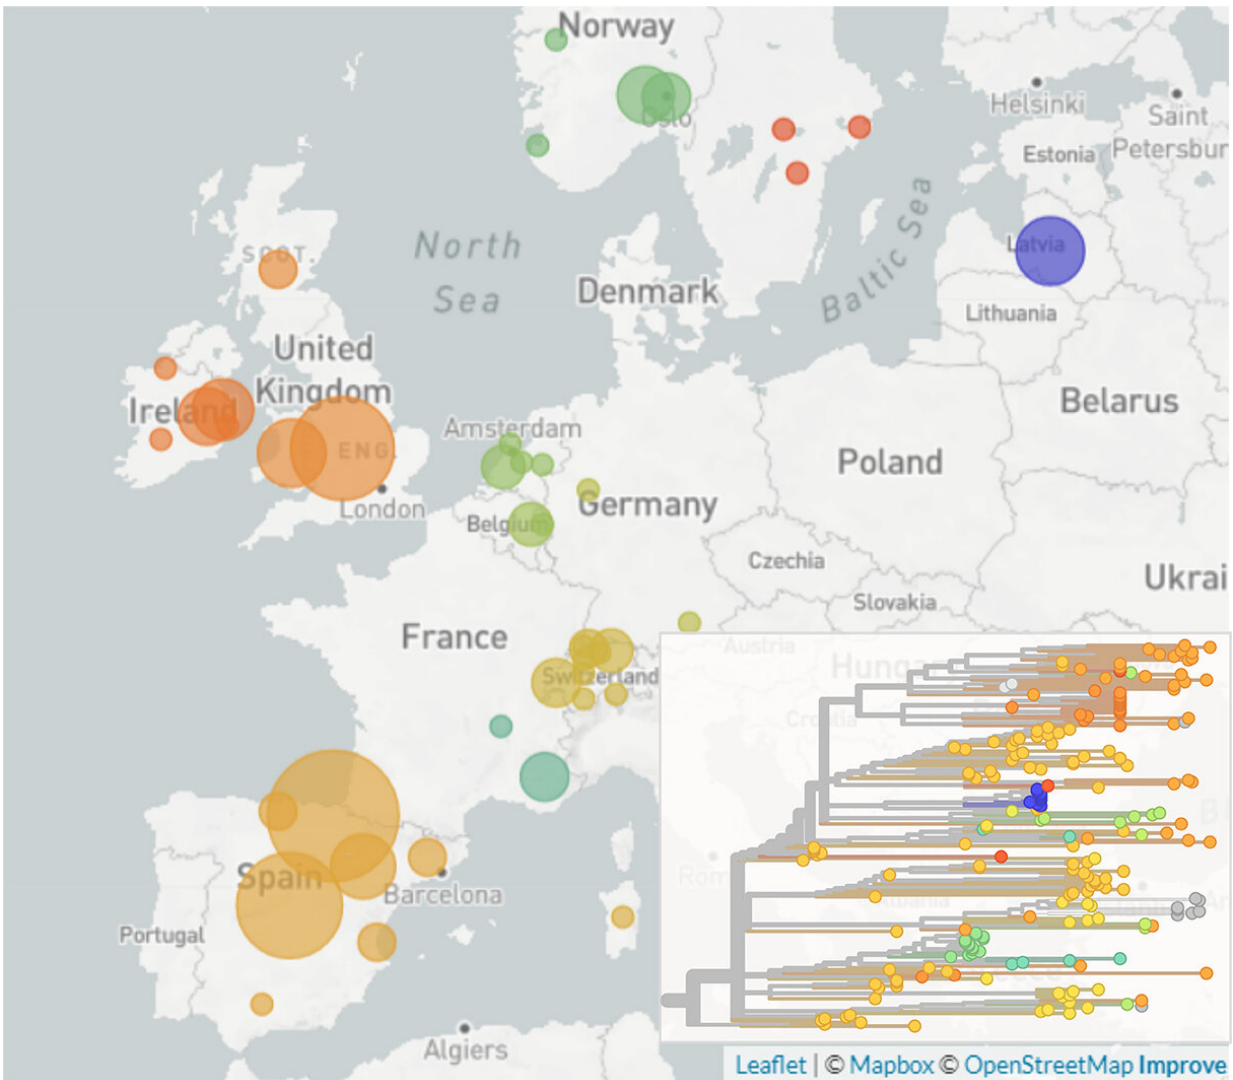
Norway
Oslo
Helsinki
Saint Petersbur
Estonia
North Sea
Denmark
Baltic Sea
Latvia
Lithuania
SCOT.
United Kingdom
Ireland
ENG.
London
Amsterdam
Belgium
Germany
Poland
Belarus
Czechia
Slovakia
Ukrai
France
Switzerland
Austria
Hunga
Croatia
Rom
Albania
Spain
Barcelona
Portugal
Algiers
Leaflet | © Mapbox © OpenStreetMap Improve